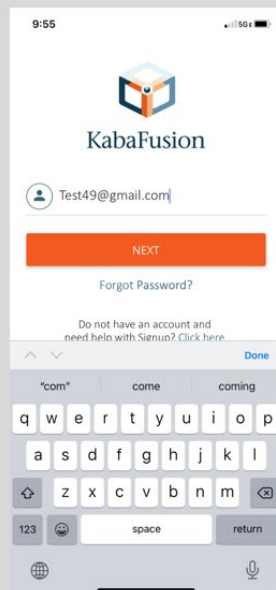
9:55

5G

KabaFusion

Test49@gmail.com

NEXT

Forgot Password?

Do not have an account and need help with Signup? Click here

Done

"com"

come

coming

q w e r t y u i o p

a s d f g h j k l

z x c v b n m

123

space

return